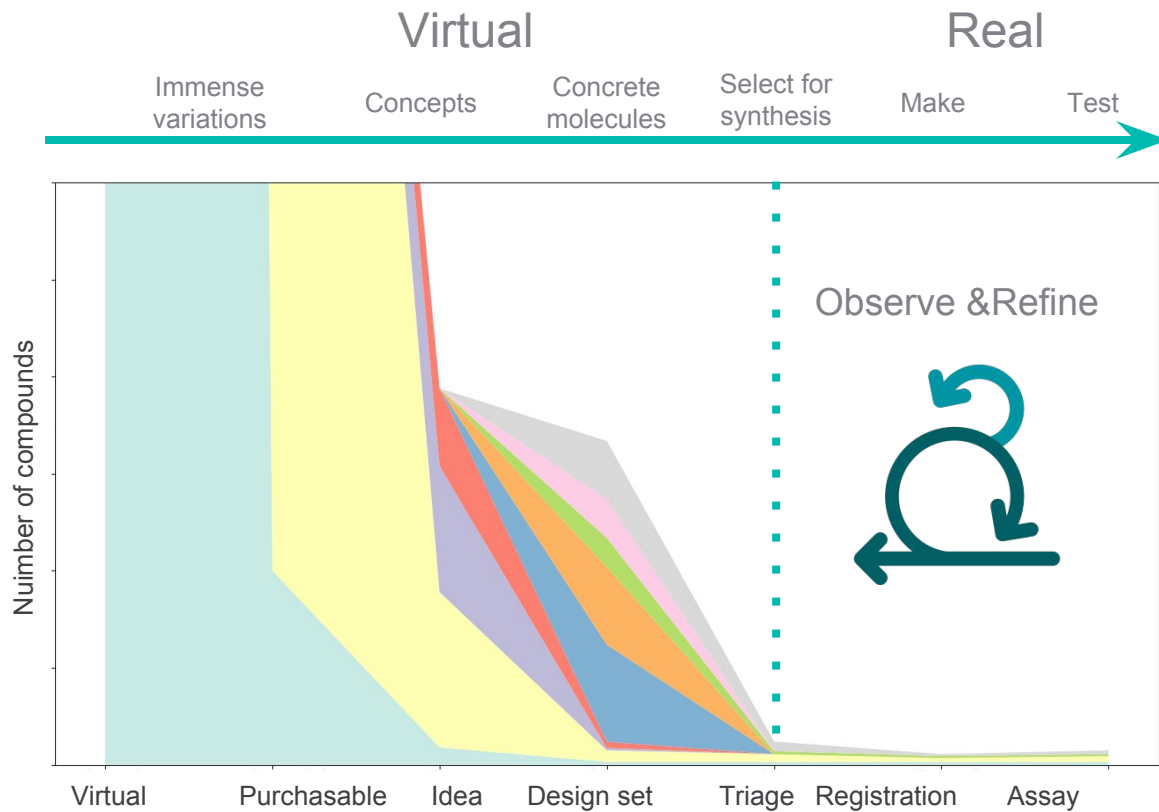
Virtual

Real

Immense variations

Concepts

Concrete molecules

Select for synthesis

Make

Test

Observe &Refine

Nuimber of compounds

Virtual

Purchasable

Idea

Design set

Triage

Registration

Assay